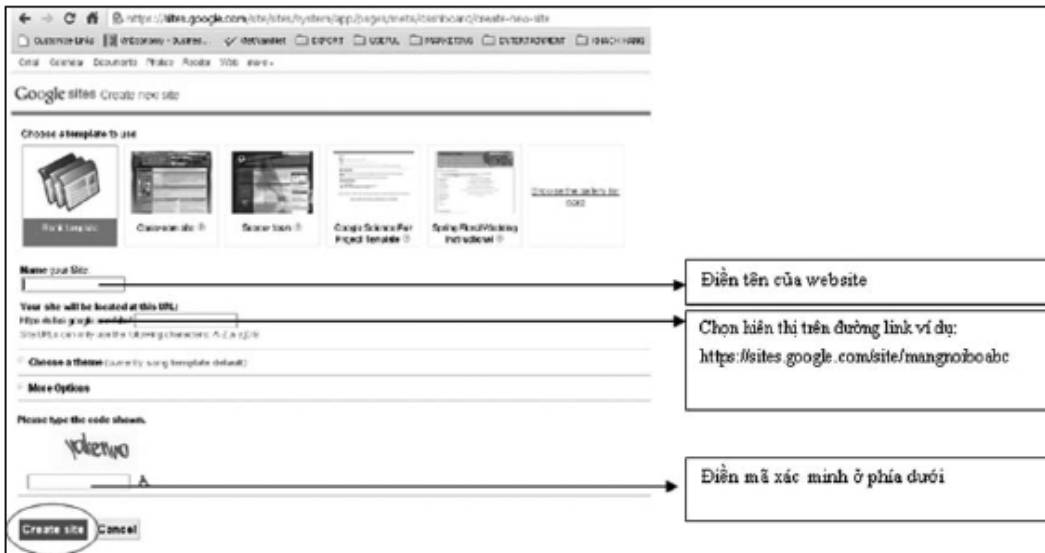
https://sites.google.com/site/sites/system/app/pages/meta/dashboard/create-new-site

Customize Links | InEconomy - Business... | dethiwebsite | EXPORT | USEFUL | MARKETING | ENTERTAINMENT | KHACH HANG

Gmail Calendar Documents Photos Reader Web more »

Google sites Create new site

Choose a template to use

Blank template | Classroom site | Soccer team | Google Science Fair Project Template | Spring Flood/Working Instructional | Browse the gallery for more

Name your Site:

Điền tên của website

Your site will be located at this URL:
https://sites.google.com/site/
Site URLs can only use the following characters: A-Z, a-z, 0-9

Chọn hiển thị trên đường link ví dụ:
https://sites.google.com/site/mangnoiboabc

Choose a theme (currently using template default)

More Options

Please type the code shown.

yolerwo

Điền mã xác minh ở phía dưới

Create site | Cancel